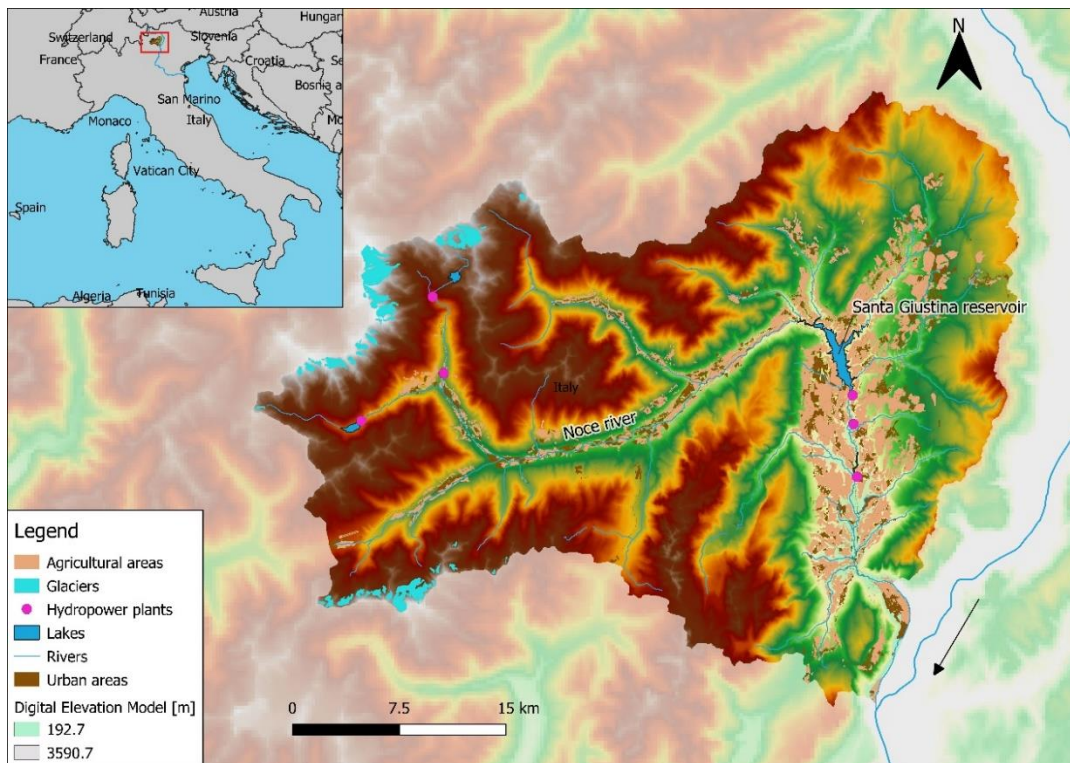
Austria
Hungar
Switzerland
Slovenia
France
Croatia
Se
San Marino
Bosnia a
Monaco
Italy
Mo
Vatican City
Spain
Algeria
Tunisia

N

Santa Giustina reservoir
Italy
Noce river

Legend
Agricultural areas
Glaciers
Hydropower plants
Lakes
Rivers
Urban areas
Digital Elevation Model [m]
192.7
3590.7

0
7.5
15 km